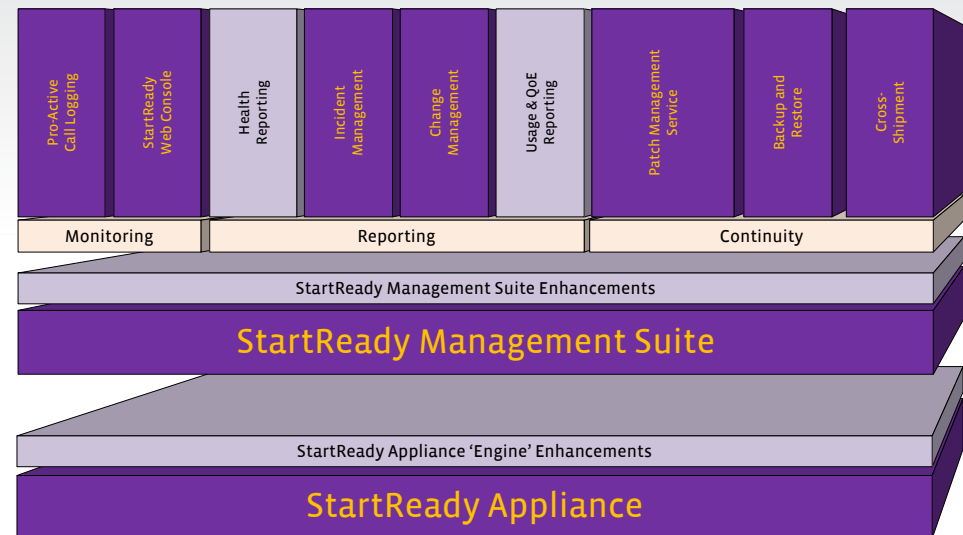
Pro-Active Call Logging

StartReady Web Console

Health Reporting

Incident Management

Change Management

Usage & QoE Reporting

Patch Management Service

Backup and Restore

Cross-Shipment

Monitoring

Reporting

Continuity

StartReady Management Suite Enhancements

StartReady Management Suite

StartReady Appliance 'Engine' Enhancements

StartReady Appliance